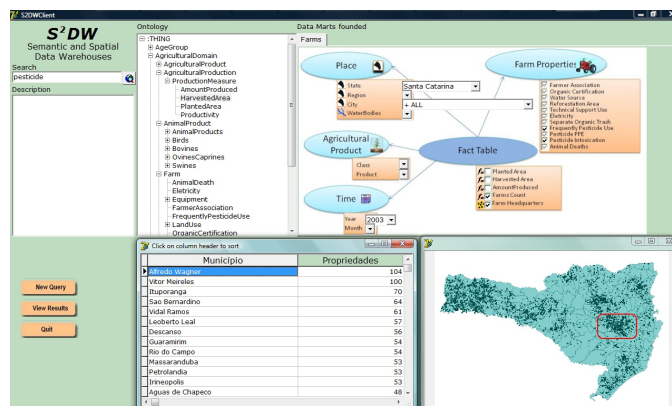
S2DWClient

$S^2DW$
Semantic and Spatial Data Warehouses

Search
pesticide

Description

Ontology
:THING
AgeGroup
AgriculturalDomain
AgriculturalProduct
AgriculturalProduction
ProductionMeasure
AmountProduced
HarvestedArea
PlantedArea
Productivity
AnimalProduct
AnimalProducts
Birds
Bovines
OvinesCaprines
Swines
Farm
AnimalDeath
Eletricity
Equipment
FarmerAssociation
FrequentlyPesticideUse
LandUse
OrganicCertification

Data Marts founded
Farms

Place
State
Region
City
WaterBodies
Santa Catarina
+ ALL

Farm Properties
Farmer Association
Organic Certification
Water Source
Reforestation Area
Technical Support Use
Electricity
Separate Organic Trash
Frequently Pesticide Use
Pesticide PPE
Pesticide Intoxication
Animal Deaths

Agricultural Product
Class
Product

Fact Table

Planted Area
Harvested Area
AmountProduced
Farms Count
Farm Headquarters

Time
Year 2003
Month

New Query
View Results
Quit

Click on column header to sort

| Municipio | Propriedades |
|---|---|
| Alfredo Wagner | 104 |
| Vitor Meireles | 100 |
| Ituporanga | 70 |
| Sao Bernardino | 64 |
| Vidal Ramos | 61 |
| Leoberto Leal | 57 |
| Descanso | 56 |
| Guaramirim | 54 |
| Rio do Campo | 54 |
| Massaranduba | 53 |
| Petrolandia | 53 |
| Irineopolis | 53 |
| Aguas de Chapeco | 48 |